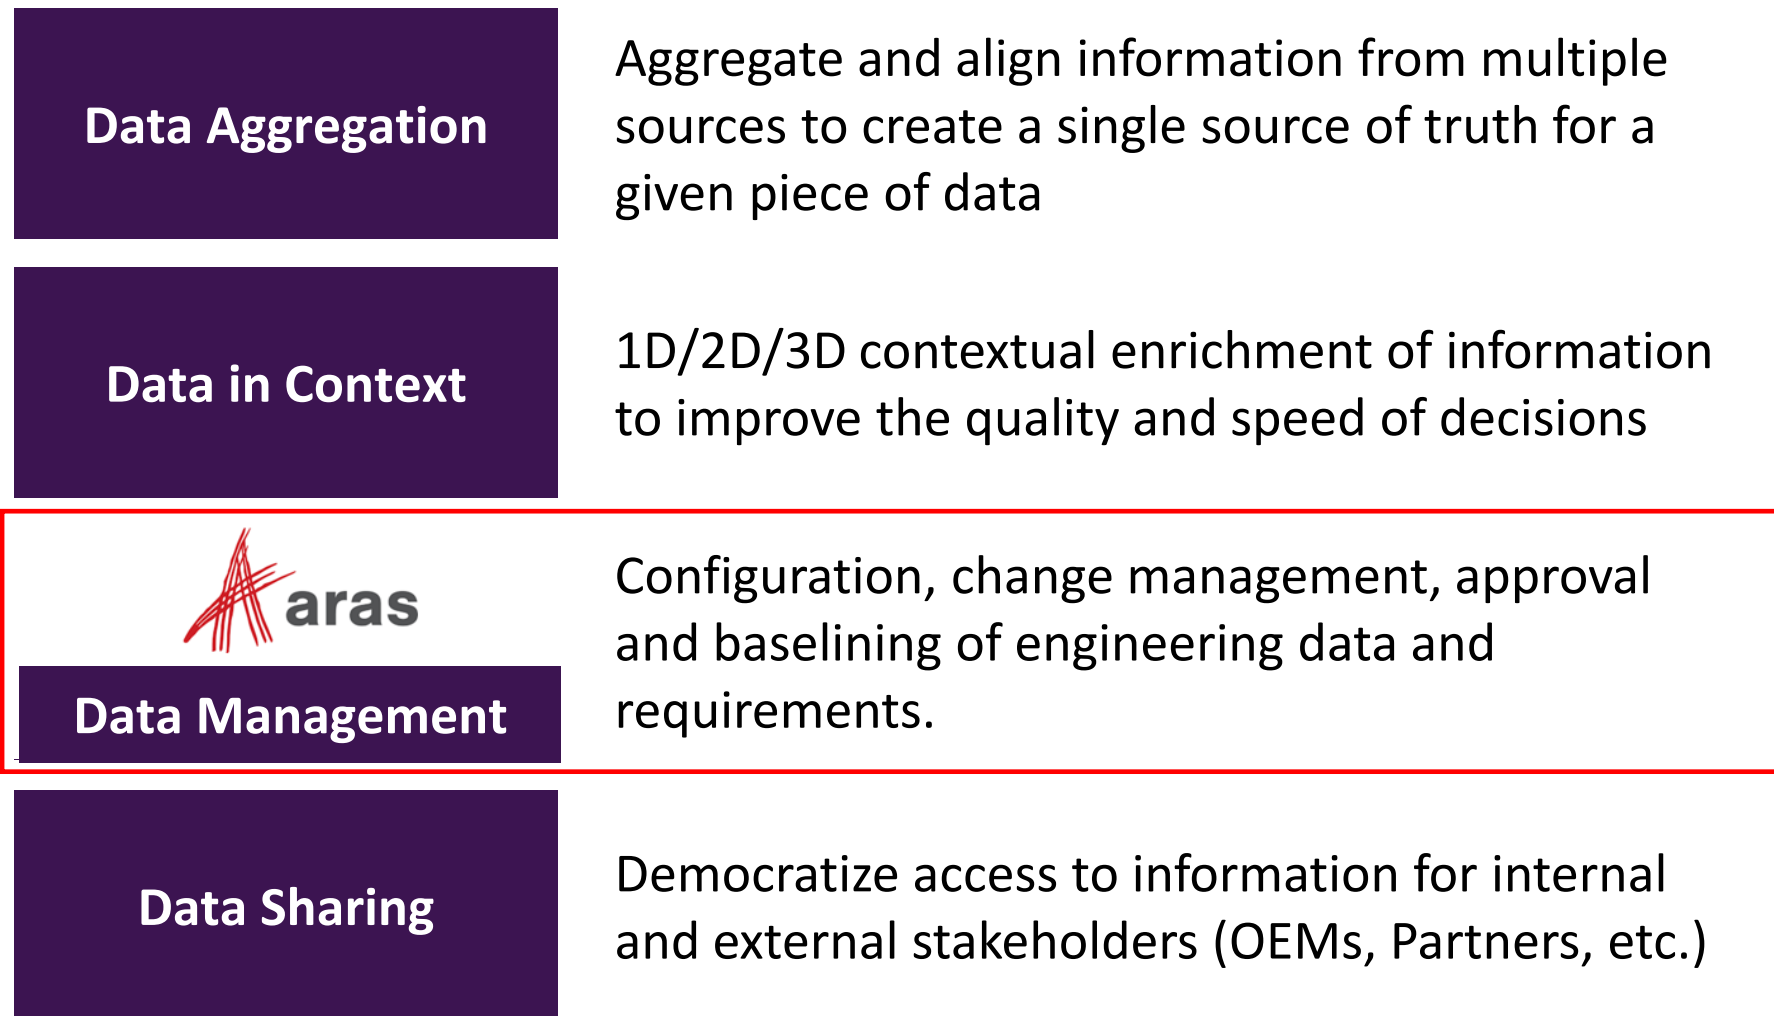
Data Aggregation

Aggregate and align information from multiple sources to create a single source of truth for a given piece of data

Data in Context

1D/2D/3D contextual enrichment of information to improve the quality and speed of decisions

aras

Data Management

Configuration, change management, approval and baselining of engineering data and requirements.

Data Sharing

Democratize access to information for internal and external stakeholders (OEMs, Partners, etc.)